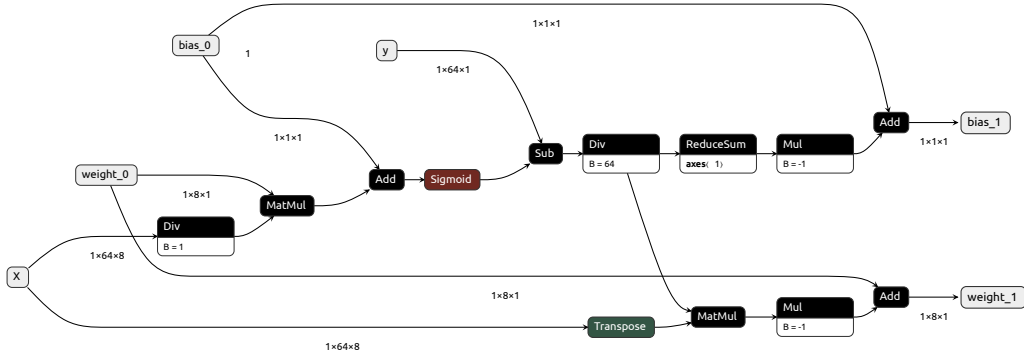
bias_0

1

1×1×1

y

1×64×1

1×1×1

Add

bias_1

1×1×1

Div

B = 64

ReduceSum

axes〈 1〉

Mul

B = -1

Sub

weight_0

1×8×1

MatMul

Add

Sigmoid

Div

B = 1

X

1×64×8

Add

weight_1

1×8×1

1×8×1

Transpose

MatMul

Mul

B = -1

1×64×8